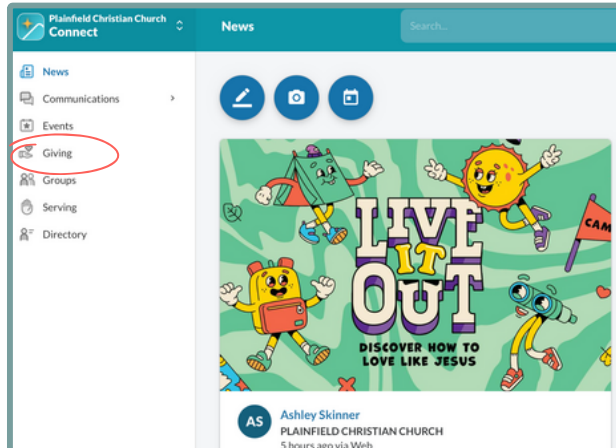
Plainfield Christian Church
Connect

News

Search...

News
Communications
Events
Giving
Groups
Serving
Directory

LIVE IT OUT
DISCOVER HOW TO LOVE LIKE JESUS

CAM

AS
Ashley Skinner
PLAINFIELD CHRISTIAN CHURCH
5 hours ago via Web